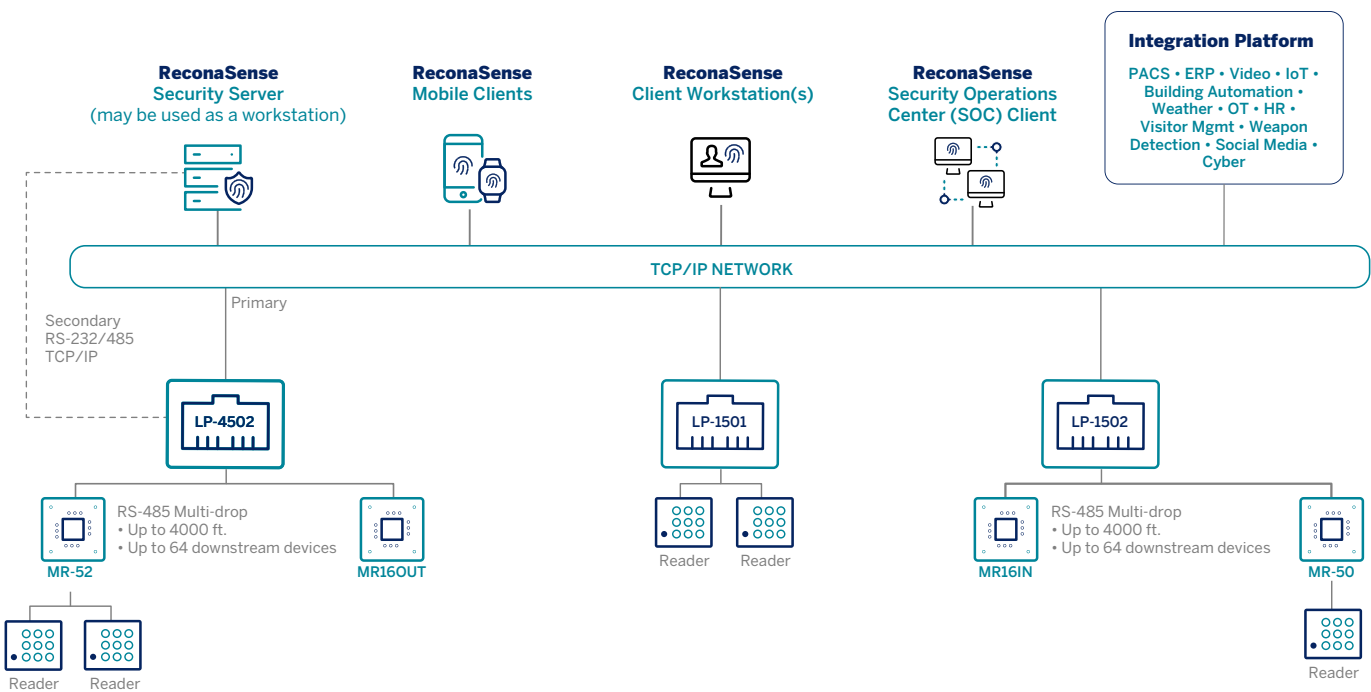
ReconaSense
Security Server
(may be used as a workstation)

ReconaSense
Mobile Clients

ReconaSense
Client Workstation(s)

ReconaSense
Security Operations Center (SOC) Client

Integration Platform

PACS • ERP • Video • IoT • Building Automation • Weather • OT • HR • Visitor Mgmt • Weapon Detection • Social Media • Cyber

TCP/IP NETWORK

Primary

Secondary
RS-232/485
TCP/IP

LP-4502

LP-1501

LP-1502

RS-485 Multi-drop
• Up to 4000 ft.
• Up to 64 downstream devices

MR-52

MR16OUT

Reader

Reader

Reader

Reader

RS-485 Multi-drop
• Up to 4000 ft.
• Up to 64 downstream devices

MR16IN

MR-50

Reader